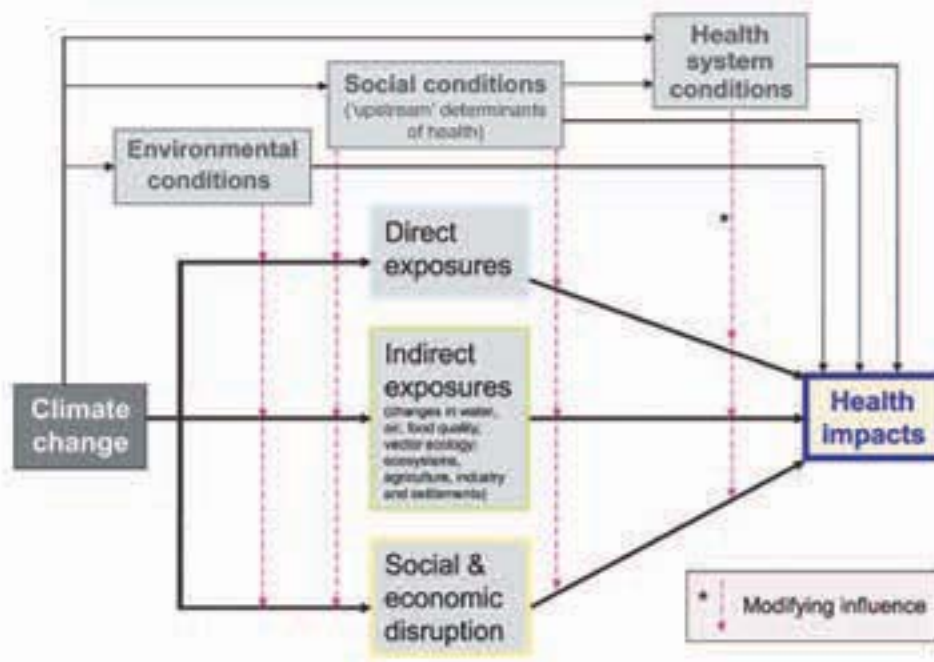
Health system conditions

Social conditions ('upstream' determinants of health)

Environmental conditions

Direct exposures

Indirect exposures (changes in water, air, food quality, vector ecology, ecosystems, agriculture, industry and settlements)

Climate change

Health impacts

Social & economic disruption

Modifying influence